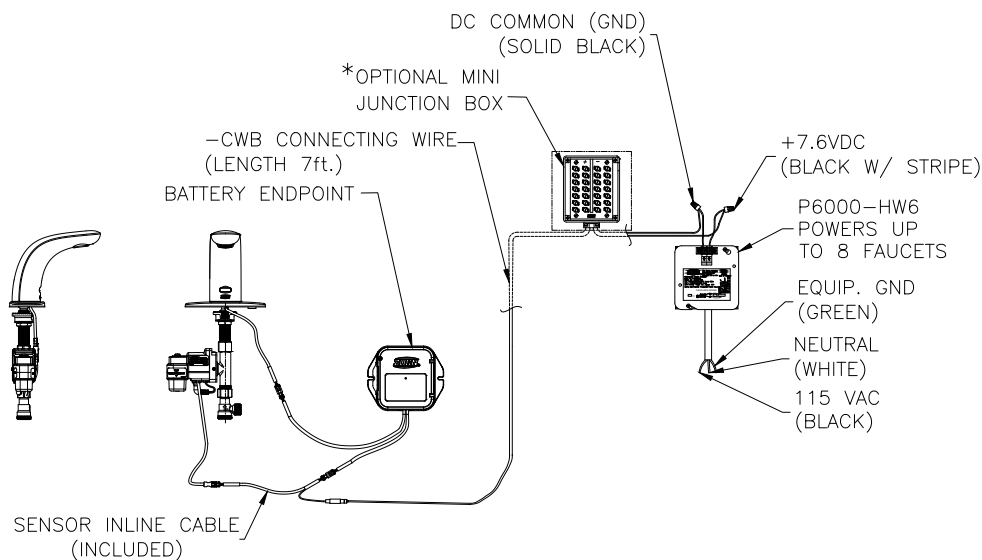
DC COMMON (GND)
(SOLID BLACK)

*OPTIONAL MINI
JUNCTION BOX

+7.6VDC
(BLACK W/ STRIPE)

–CWB CONNECTING WIRE
(LENGTH 7ft.)

BATTERY ENDPOINT

P6000–HW6
POWERS UP
TO 8 FAUCETS

EQUIP. GND
(GREEN)

NEUTRAL
(WHITE)

115 VAC
(BLACK)

SENSOR INLINE CABLE
(INCLUDED)